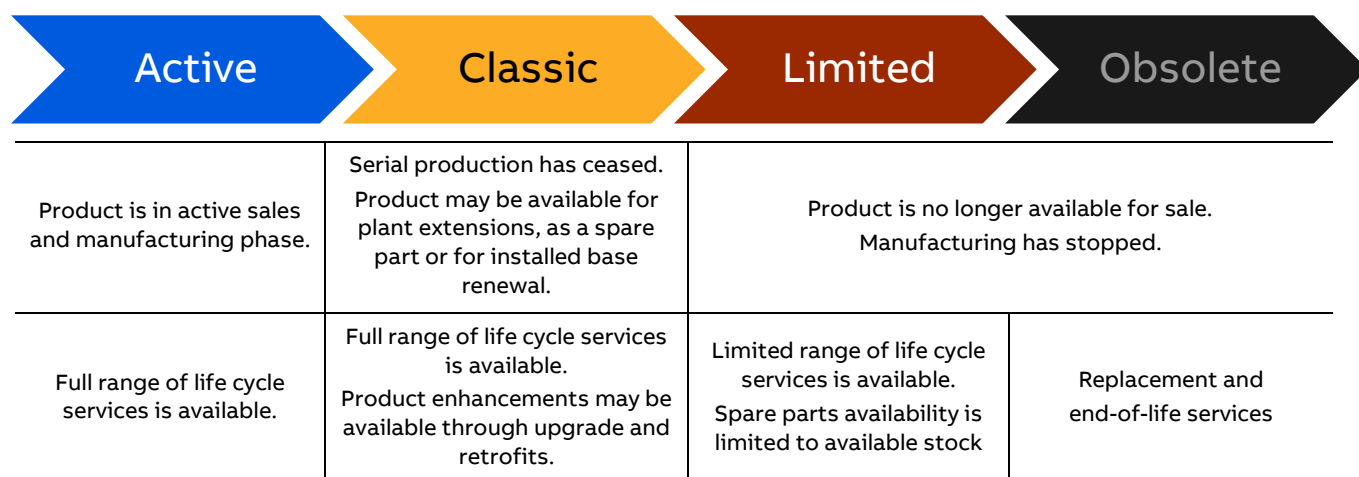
Active | Classic | Limited | Obsolete

| Active | Classic | Limited | Obsolete |
|---|---|---|---|
| Product is in active sales and manufacturing phase. | Serial production has ceased. Product may be available for plant extensions, as a spare part or for installed base renewal. | Product is no longer available for sale. Manufacturing has stopped. | |
| Full range of life cycle services is available. | Full range of life cycle services is available. Product enhancements may be available through upgrade and retrofits. | Limited range of life cycle services is available. Spare parts availability is limited to available stock | Replacement and end-of-life services |